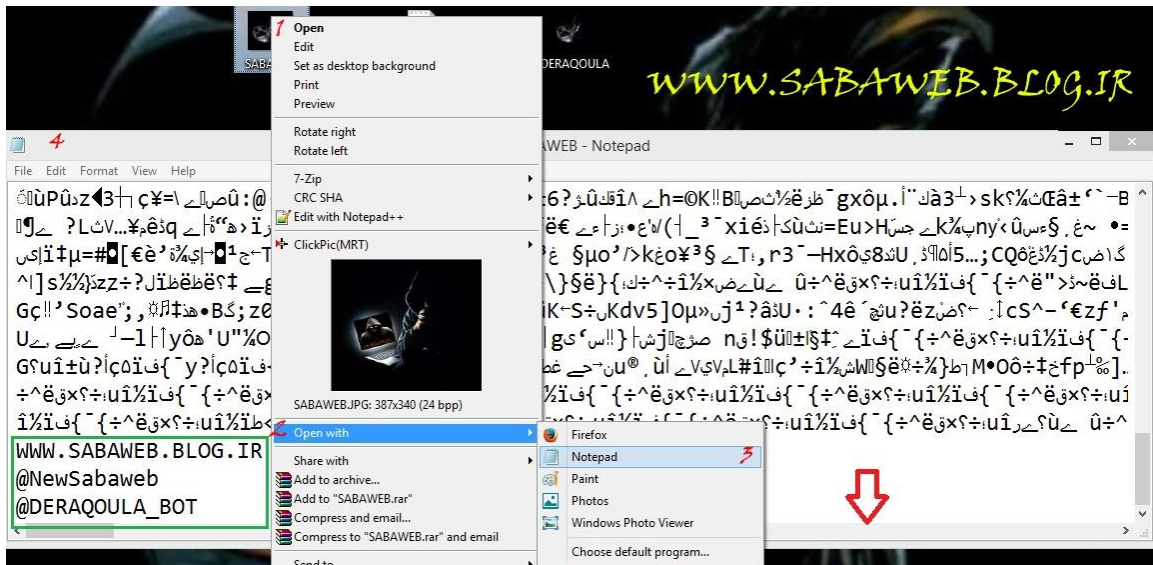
WWW.SABAWEB.BLOG.IR

SABA

DERAQOULA

1 Open
Edit
Set as desktop background
Print
Preview
Rotate right
Rotate left
7-Zip
CRC SHA
Edit with Notepad++
ClickPic(MRT)
SABAWEB.JPG: 387x340 (24 bpp)
2 Open with
Share with
Add to archive...
Add to "SABAWEB.rar"
Compress and email...
Compress to "SABAWEB.rar" and email
Send to

Firefox
Notepad 3
Paint
Photos
Windows Photo Viewer
Choose default program...

4
AWEB - Notepad
File Edit Format View Help

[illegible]

WWW.SABAWEB.BLOG.IR
@NewSabaweb
@DERAQOULA_BOT